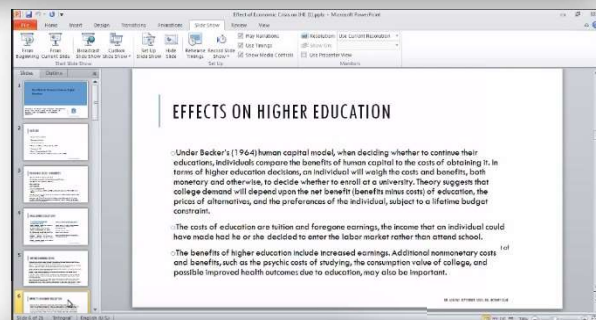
Effect of Economic Crisis on HE (1).pptx - Microsoft PowerPoint

File Home Insert Design Transitions Animations Slide Show Review View

From Beginning From Current Slide Broadcast Slide Show Custom Slide Show Set Up Slide Show Hide Slide Rehearse Timings Record Slide Show Play Narrations Use Timings Show Media Controls Resolution: Use Current Resolution Show On: Use Presenter View

Start Slide Show Set Up Monitors

Slides Outline

EFFECTS ON HIGHER EDUCATION

Under Becker's (1964) human capital model, when deciding whether to continue their educations, individuals compare the benefits of human capital to the costs of obtaining it. In terms of higher education decisions, an individual will weigh the costs and benefits, both monetary and otherwise, to decide whether to enroll at a university. Theory suggests that college demand will depend upon the net benefit (benefits minus costs) of education, the prices of alternatives, and the preferences of the individual, subject to a lifetime budget constraint.

The costs of education are tuition and foregone earnings, the income that an individual could have made had he or she decided to enter the labor market rather than attend school.

The benefits of higher education include increased earnings. Additional nonmonetary costs and benefits, such as the psychic costs of studying, the consumption value of college, and possible improved health outcomes due to education, may also be important.

Slide 6 of 26 "Integral" English (U.S.)